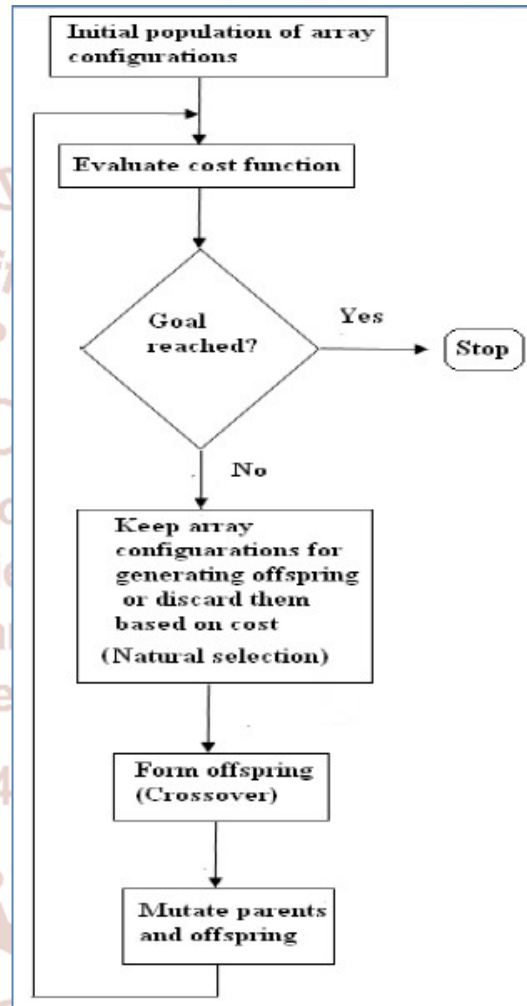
Initial population of array configurations

Evaluate cost function

Goal reached?

Yes

Stop

No

Keep array configurations for generating offspring or discard them based on cost (Natural selection)

Form offspring (Crossover)

Mutate parents and offspring